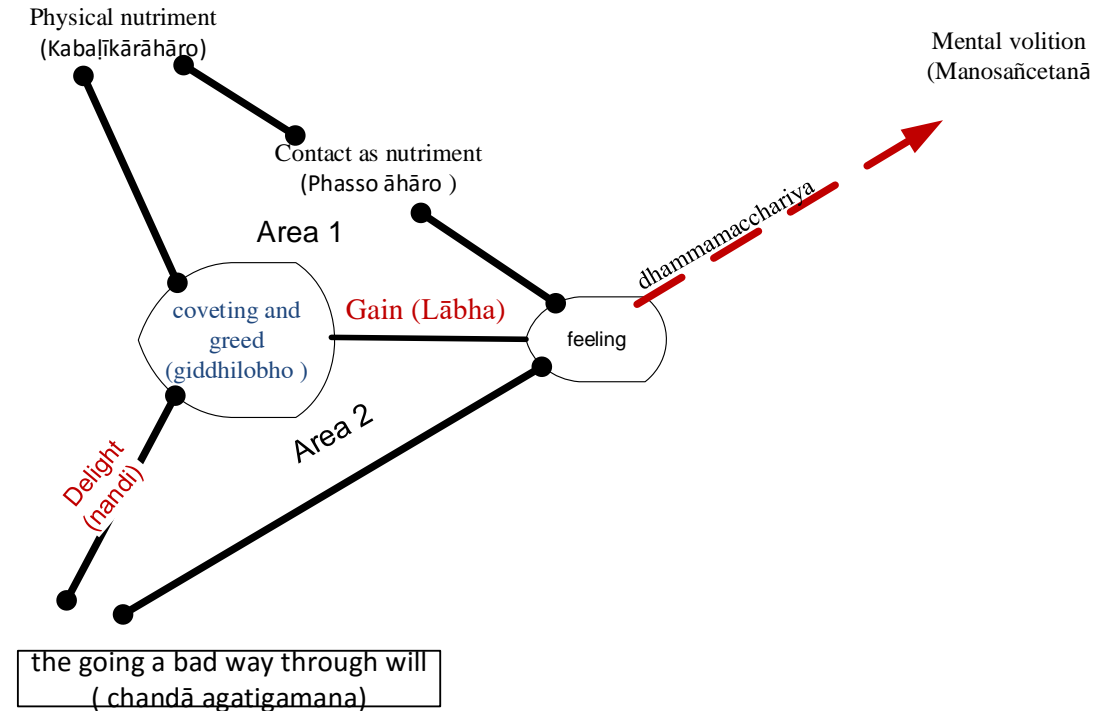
Physical nutriment
(Kabaḷīkārāhāro)

Mental volition
(Manosañcetanā

Contact as nutriment
(Phasso āhāro )

Area 1

dhammamacchariya

coveting and greed (giddhilobho )

Gain (Lābha)

feeling

Area 2

Delight (nandi)

the going a bad way through will ( chandā agatigamana)